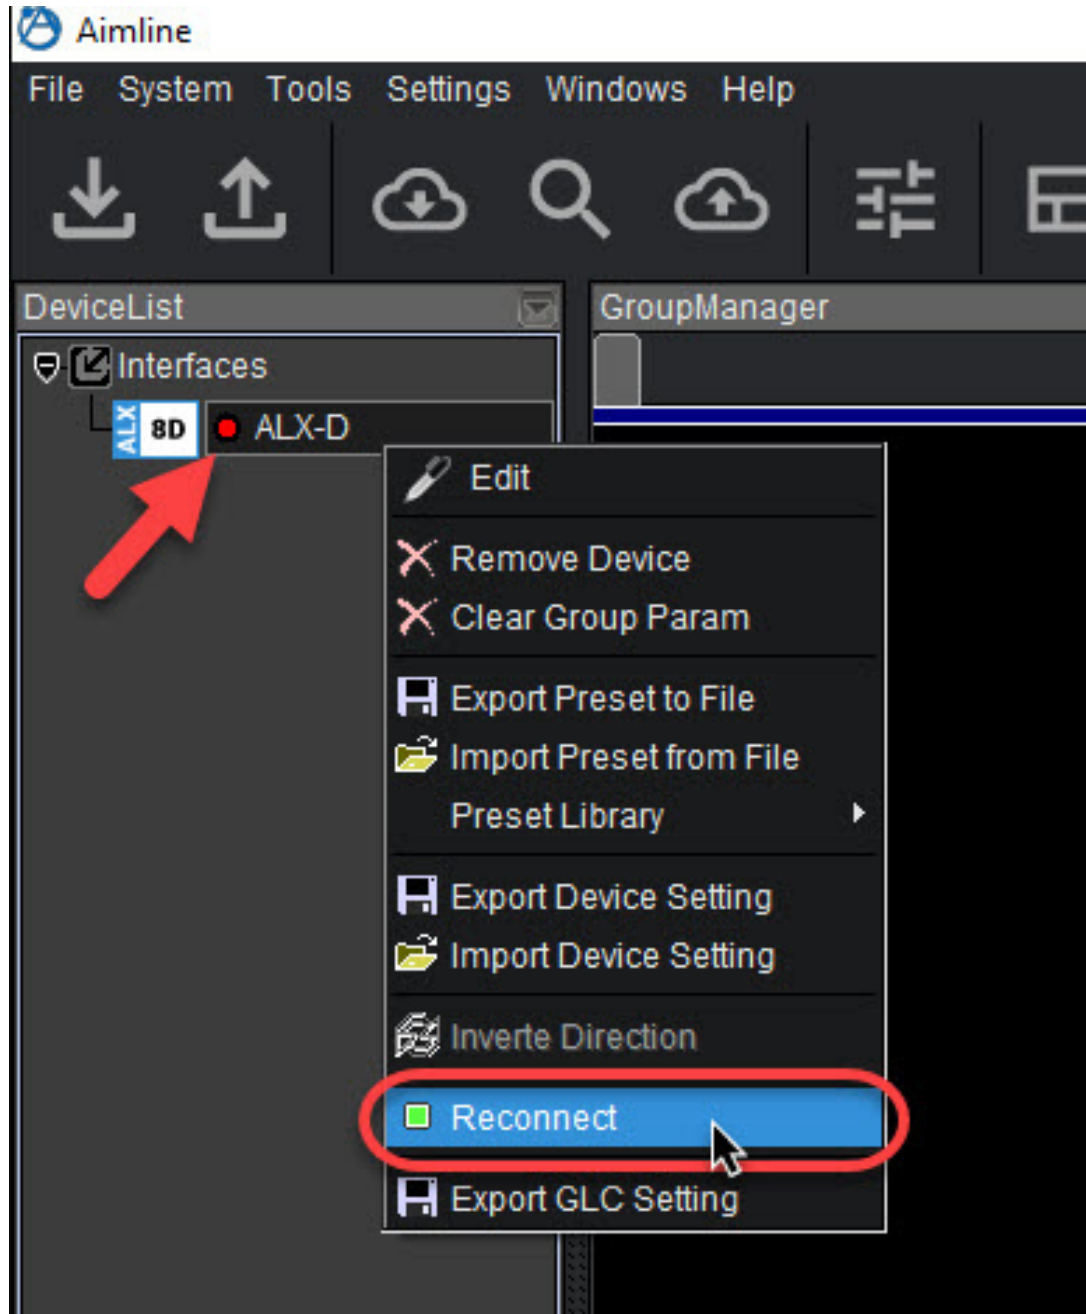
Aimline

File System Tools Settings Windows Help

DeviceList

GroupManager

Interfaces

ALX 8D

ALX-D

Edit

Remove Device
Clear Group Param

Export Preset to File
Import Preset from File
Preset Library

Export Device Setting
Import Device Setting

Inverte Direction

Reconnect

Export GLC Setting